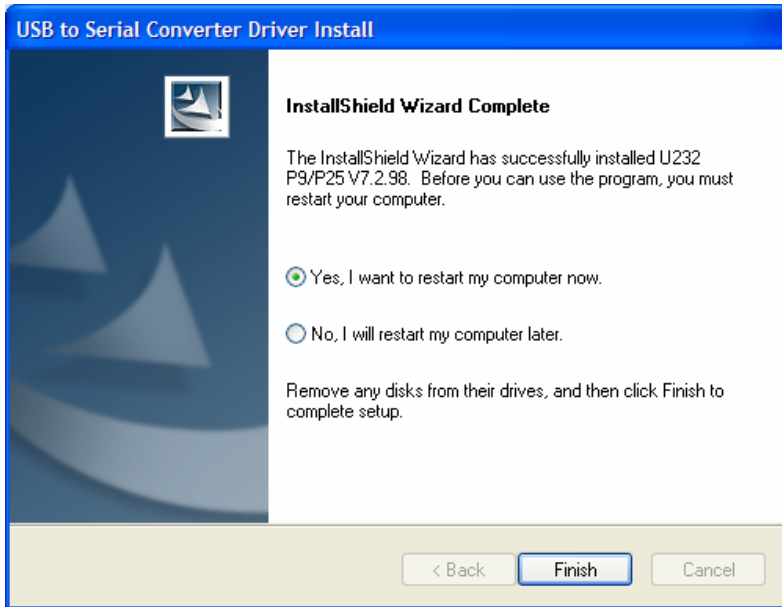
USB to Serial Converter Driver Install

InstallShield Wizard Complete

The InstallShield Wizard has successfully installed U232 P9/P25 V7.2.98. Before you can use the program, you must restart your computer.

Yes, I want to restart my computer now.

No, I will restart my computer later.

Remove any disks from their drives, and then click Finish to complete setup.

< Back
Finish
Cancel